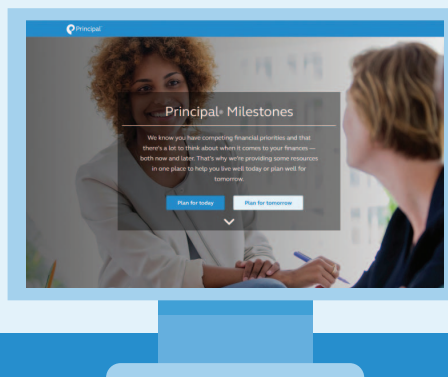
Principal®

Principal® Milestones

We know you have competing financial priorities and that there's a lot to think about when it comes to your finances — both now and later. That's why we're providing some resources in one place to help you live well today or plan well for tomorrow.

Plan for today

Plan for tomorrow